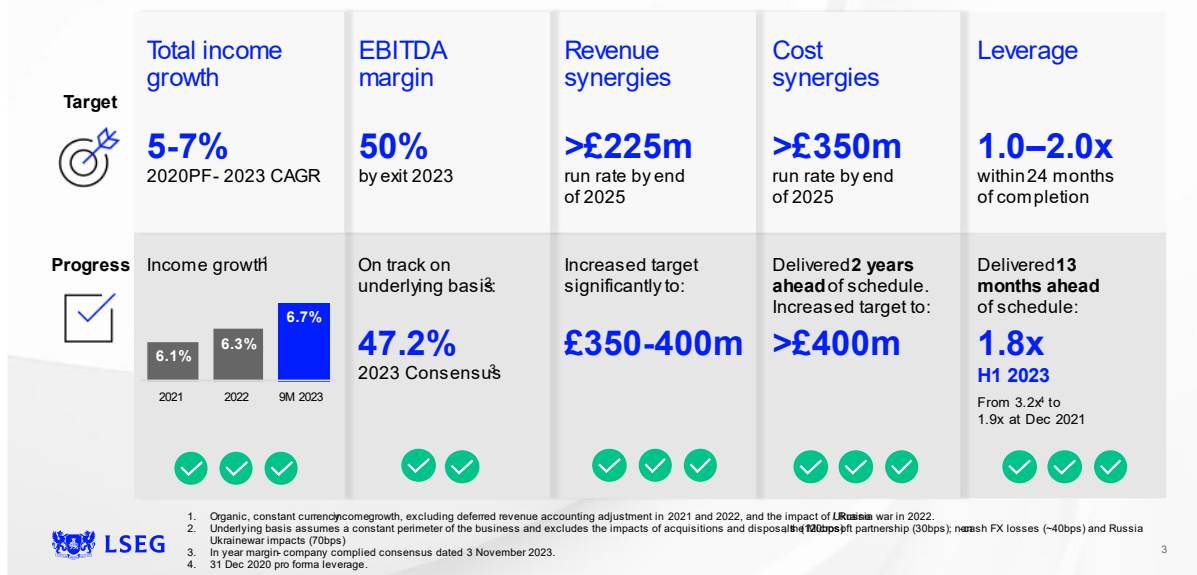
Target

Progress

Total income growth

5-7%
2020PF- 2023 CAGR

Income growth$^1$

| 6.1% | 6.3% | 6.7% |
|---|---|---|
| 2021 | 2022 | 9M 2023 |

EBITDA margin

50%
by exit 2023

On track on underlying basis$^2$:

47.2%
2023 Consensus$^3$

Revenue synergies

>£225m
run rate by end of 2025

Increased target significantly to:

£350-400m

Cost synergies

>£350m
run rate by end of 2025

Delivered 2 years ahead of schedule. Increased target to:

>£400m

Leverage

1.0–2.0x
within 24 months of completion

Delivered 13 months ahead of schedule:

1.8x
H1 2023

From 3.2x$^4$ to 1.9x at Dec 2021

LSEG

1. Organic, constant currency income growth, excluding deferred revenue accounting adjustment in 2021 and 2022, and the impact of Russia Ukraine war in 2022.
2. Underlying basis assumes a constant perimeter of the business and excludes the impacts of acquisitions and disposals (~120bps), the Microsoft partnership (30bps); non-cash FX losses (~40bps) and Russia Ukraine war impacts (70bps)
3. In year margin - company complied consensus dated 3 November 2023.
4. 31 Dec 2020 pro forma leverage.

3